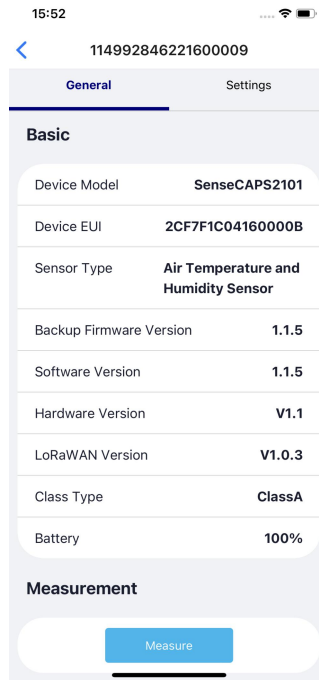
15:52

<

114992846221600009

General

Settings

Basic

| Device Model | SenseCAPS2101 |
|---|---|
| Device EUI | 2CF7F1C04160000B |
| Sensor Type | Air Temperature and Humidity Sensor |
| Backup Firmware Version | 1.1.5 |
| Software Version | 1.1.5 |
| Hardware Version | V1.1 |
| LoRaWAN Version | V1.0.3 |
| Class Type | ClassA |
| Battery | 100% |

Measurement

Measure